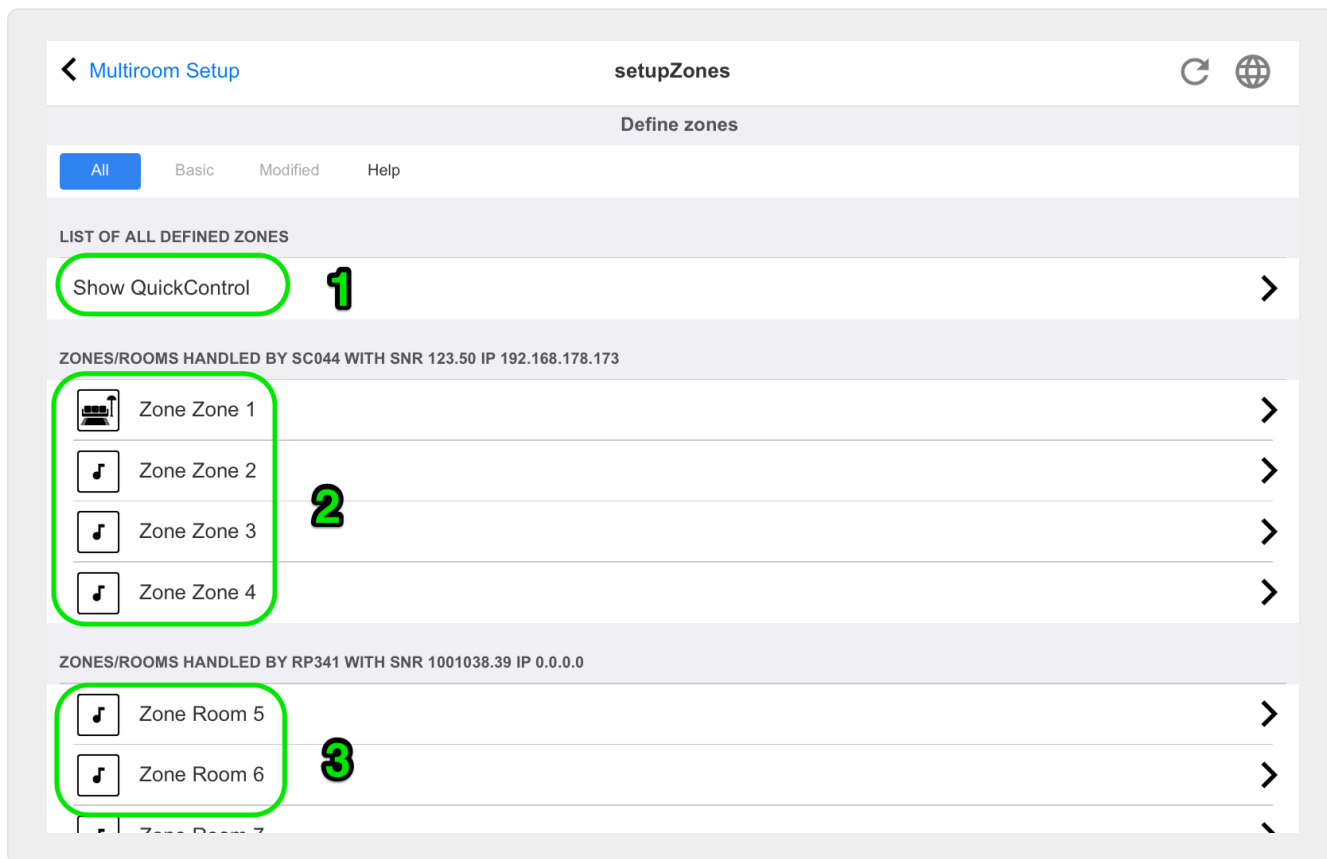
Multiroom Setup

setupZones

Define zones

All

Basic

Modified

Help

LIST OF ALL DEFINED ZONES

Show QuickControl

1

ZONES/ROOMS HANDLED BY SC044 WITH SNR 123.50 IP 192.168.178.173

Zone Zone 1

Zone Zone 2

Zone Zone 3

Zone Zone 4

2

ZONES/ROOMS HANDLED BY RP341 WITH SNR 1001038.39 IP 0.0.0.0

Zone Room 5

Zone Room 6

3

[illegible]